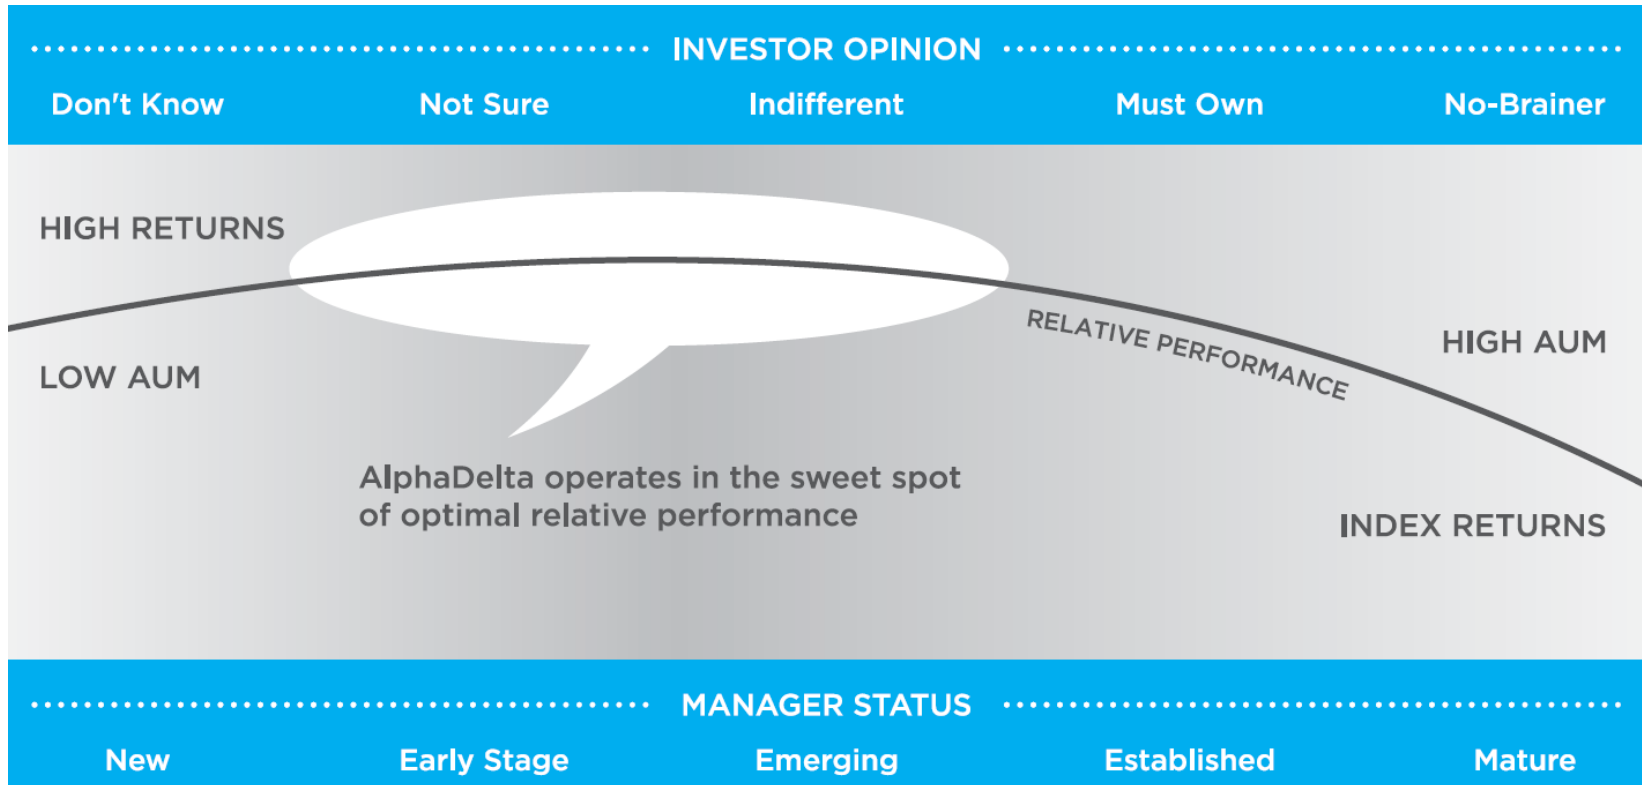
INVESTOR OPINION

Don't Know Not Sure Indifferent Must Own No-Brainer

HIGH RETURNS

LOW AUM

RELATIVE PERFORMANCE

HIGH AUM

AlphaDelta operates in the sweet spot of optimal relative performance

INDEX RETURNS

MANAGER STATUS

New Early Stage Emerging Established Mature